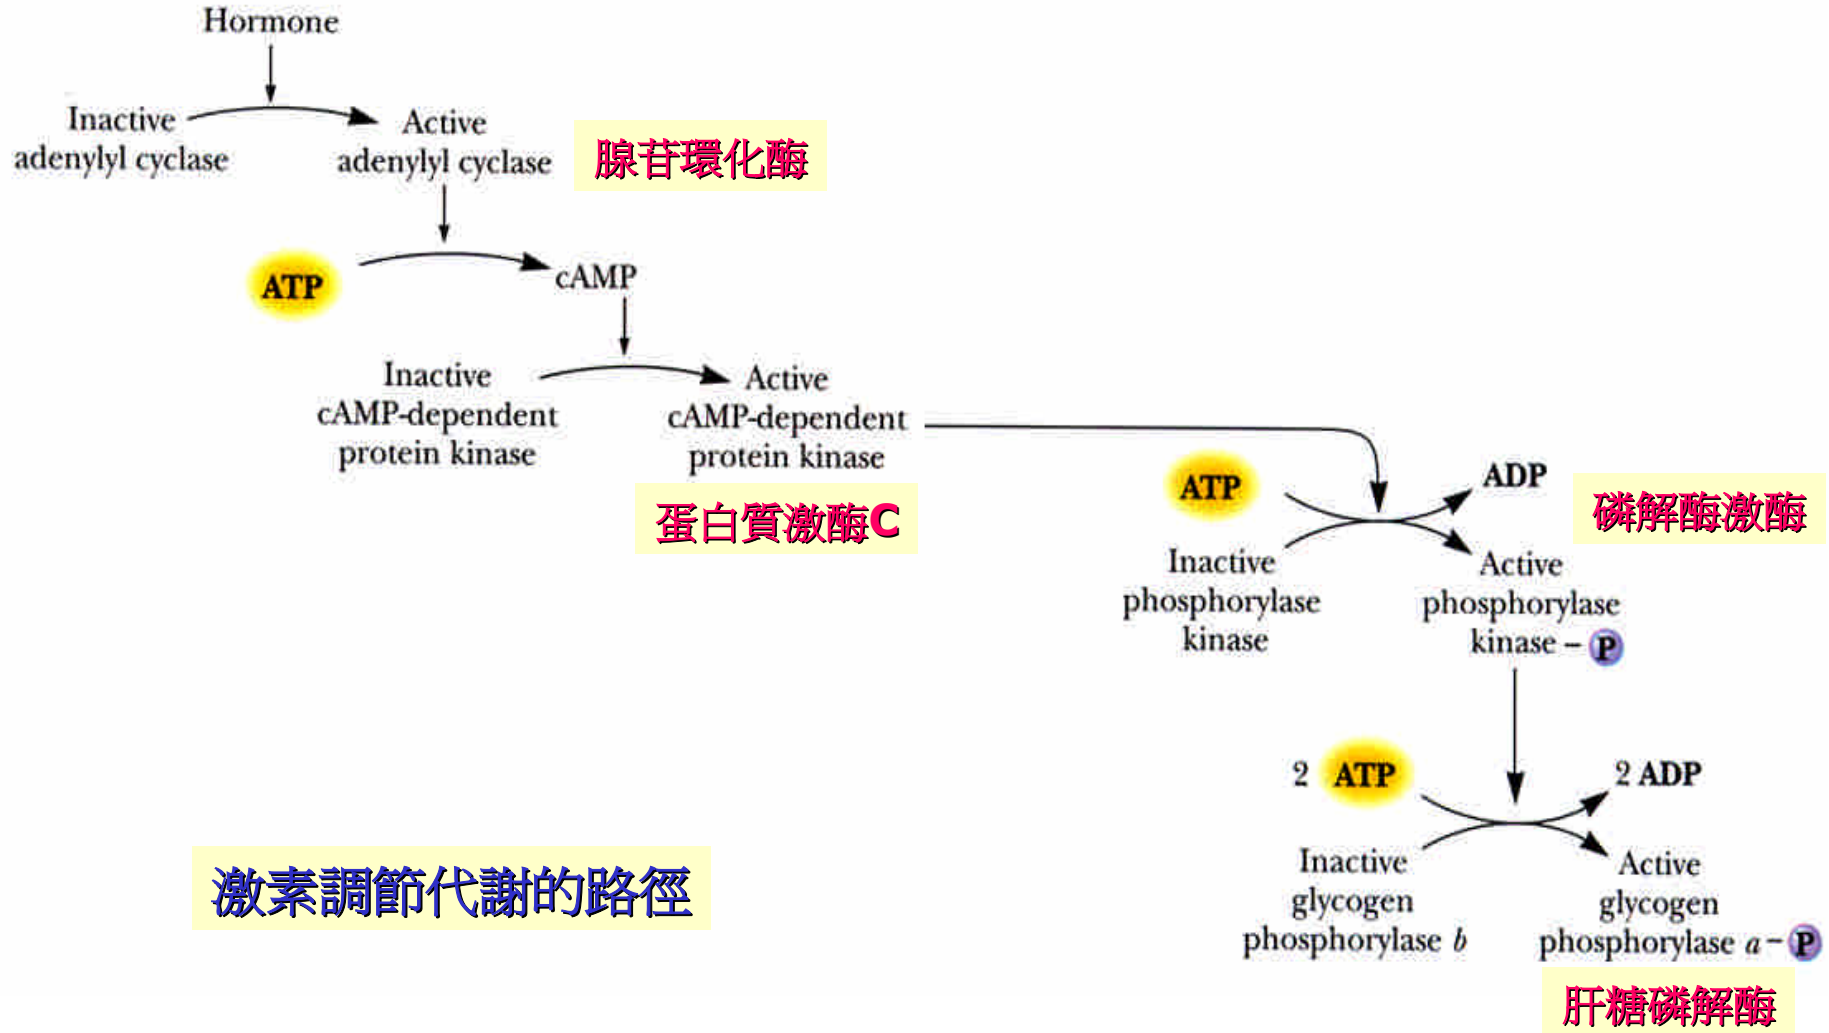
Hormone

Inactive adenylyl cyclase

Active adenylyl cyclase

腺苷環化酶

ATP

cAMP

Inactive cAMP-dependent protein kinase

Active cAMP-dependent protein kinase

蛋白質激酶C

ATP

ADP

磷解酶激酶

Inactive phosphorylase kinase

Active phosphorylase kinase – P

2 ATP

2 ADP

Inactive glycogen phosphorylase $b$

Active glycogen phosphorylase $a$ – P

激素調節代謝的路徑

肝糖磷解酶